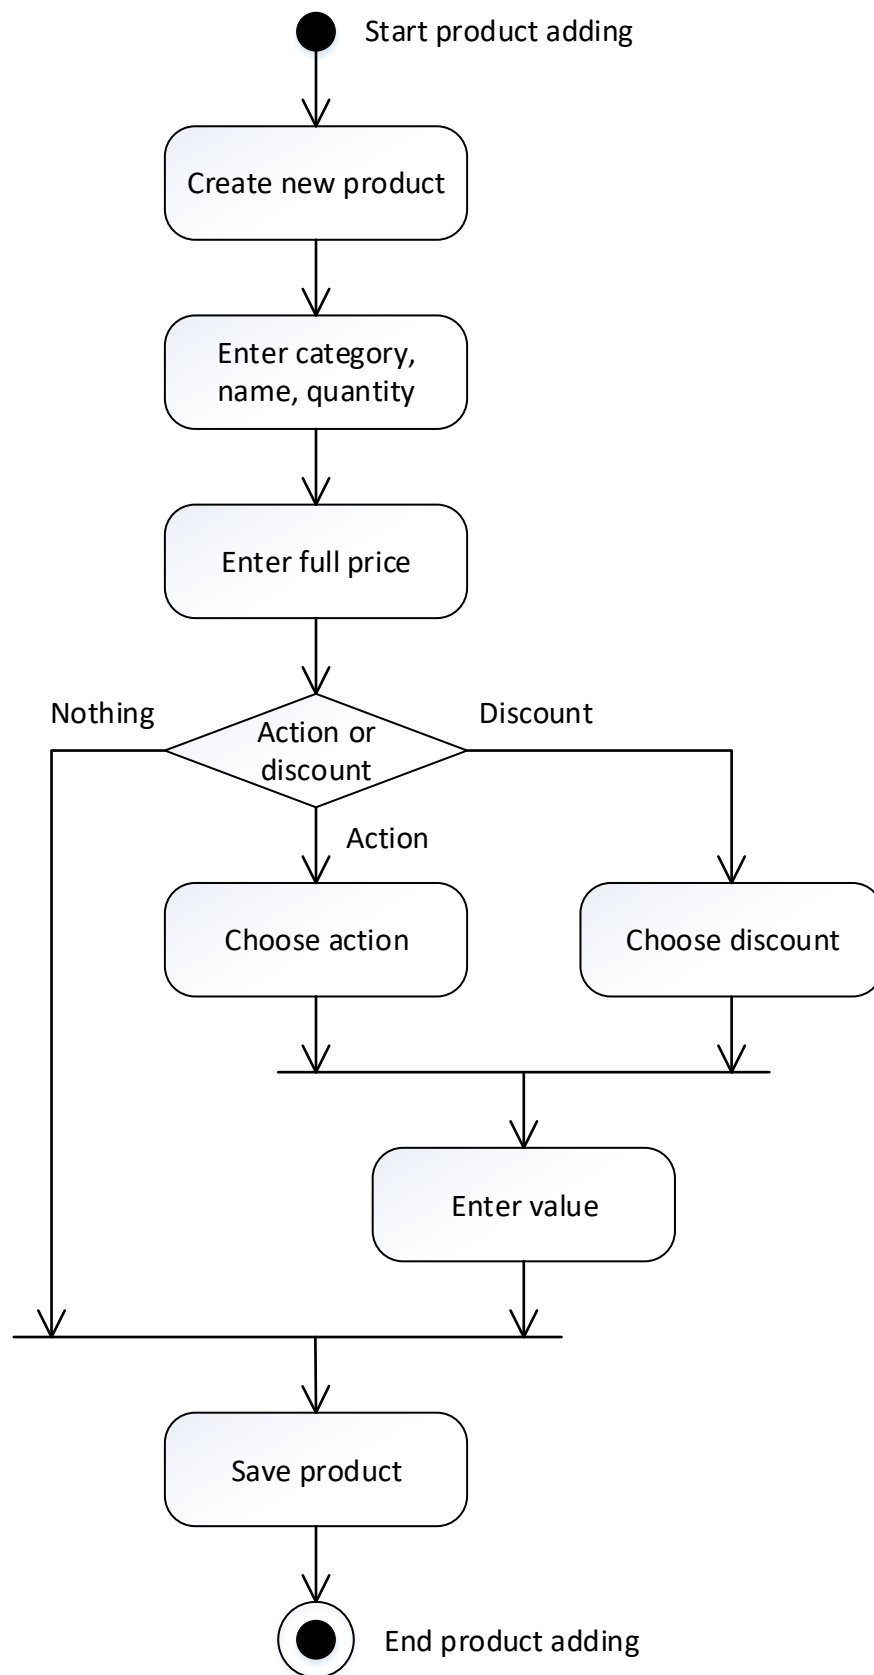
Start product adding

Create new product

Enter category, name, quantity

Enter full price

Nothing

Action or discount

Discount

Action

Choose action

Choose discount

Enter value

Save product

End product adding